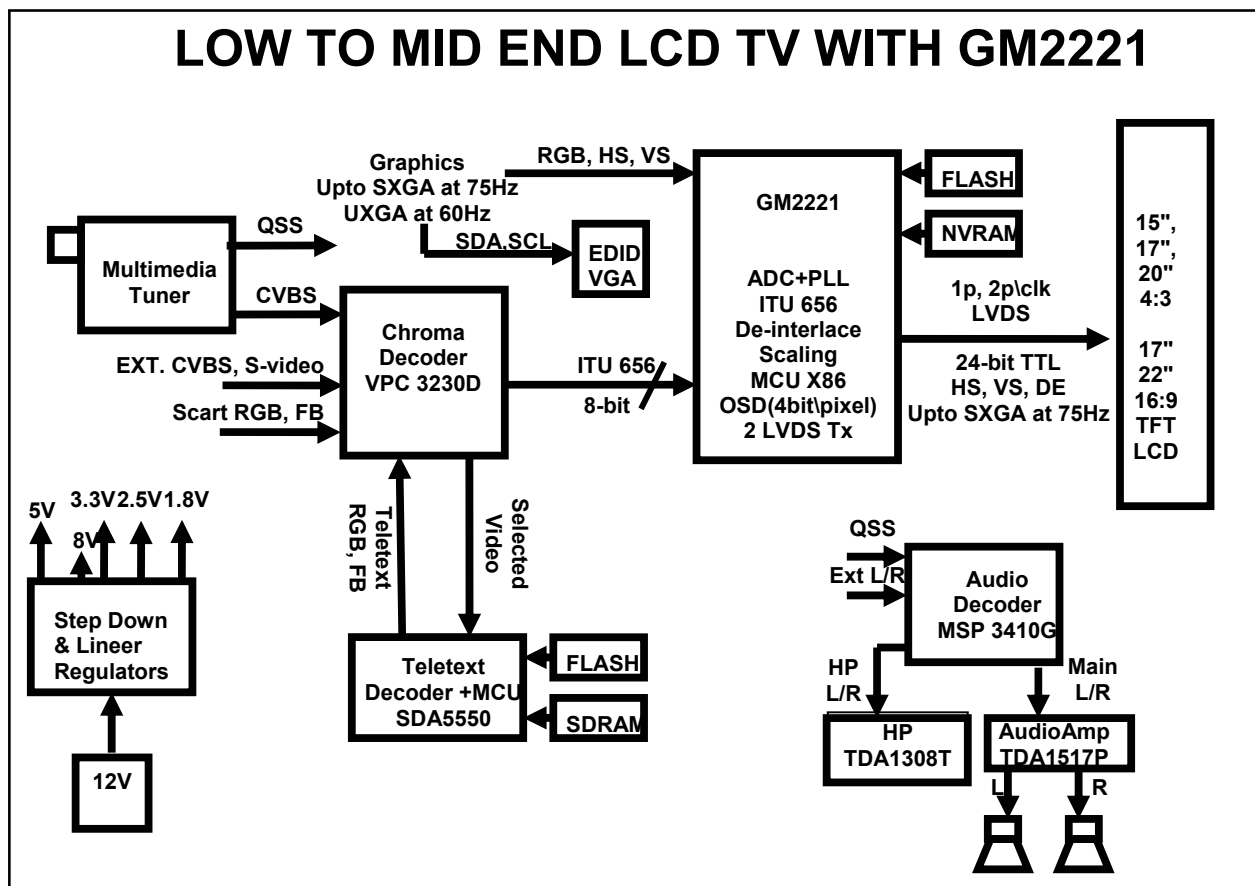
LOW TO MID END LCD TV WITH GM2221

Graphics
Upto SXGA at 75Hz
UXGA at 60Hz

RGB, HS, VS

GM2221

FLASH

NVRAM

SDA,SCL

EDID
VGA

QSS

Multimedia
Tuner

CVBS

Chroma
Decoder
VPC 3230D

EXT. CVBS, S-video

Scart RGB, FB

ITU 656

8-bit

ADC+PLL
ITU 656
De-interlace
Scaling
MCU X86
OSD(4bit\pixel)
2 LVDS Tx

1p, 2p\clk
LVDS

24-bit TTL
HS, VS, DE
Upto SXGA at 75Hz

15",
17",
20"
4:3

17"
22"
16:9
TFT
LCD

5V

3.3V2.5V1.8V

8V

Step Down
& Lineer
Regulators

12V

Teletext
RGB, FB

Selected
Video

Teletext
Decoder +MCU
SDA5550

FLASH

SDRAM

QSS

Ext L/R

Audio
Decoder
MSP 3410G

HP
L/R

Main
L/R

HP
TDA1308T

AudioAmp
TDA1517P

L

R